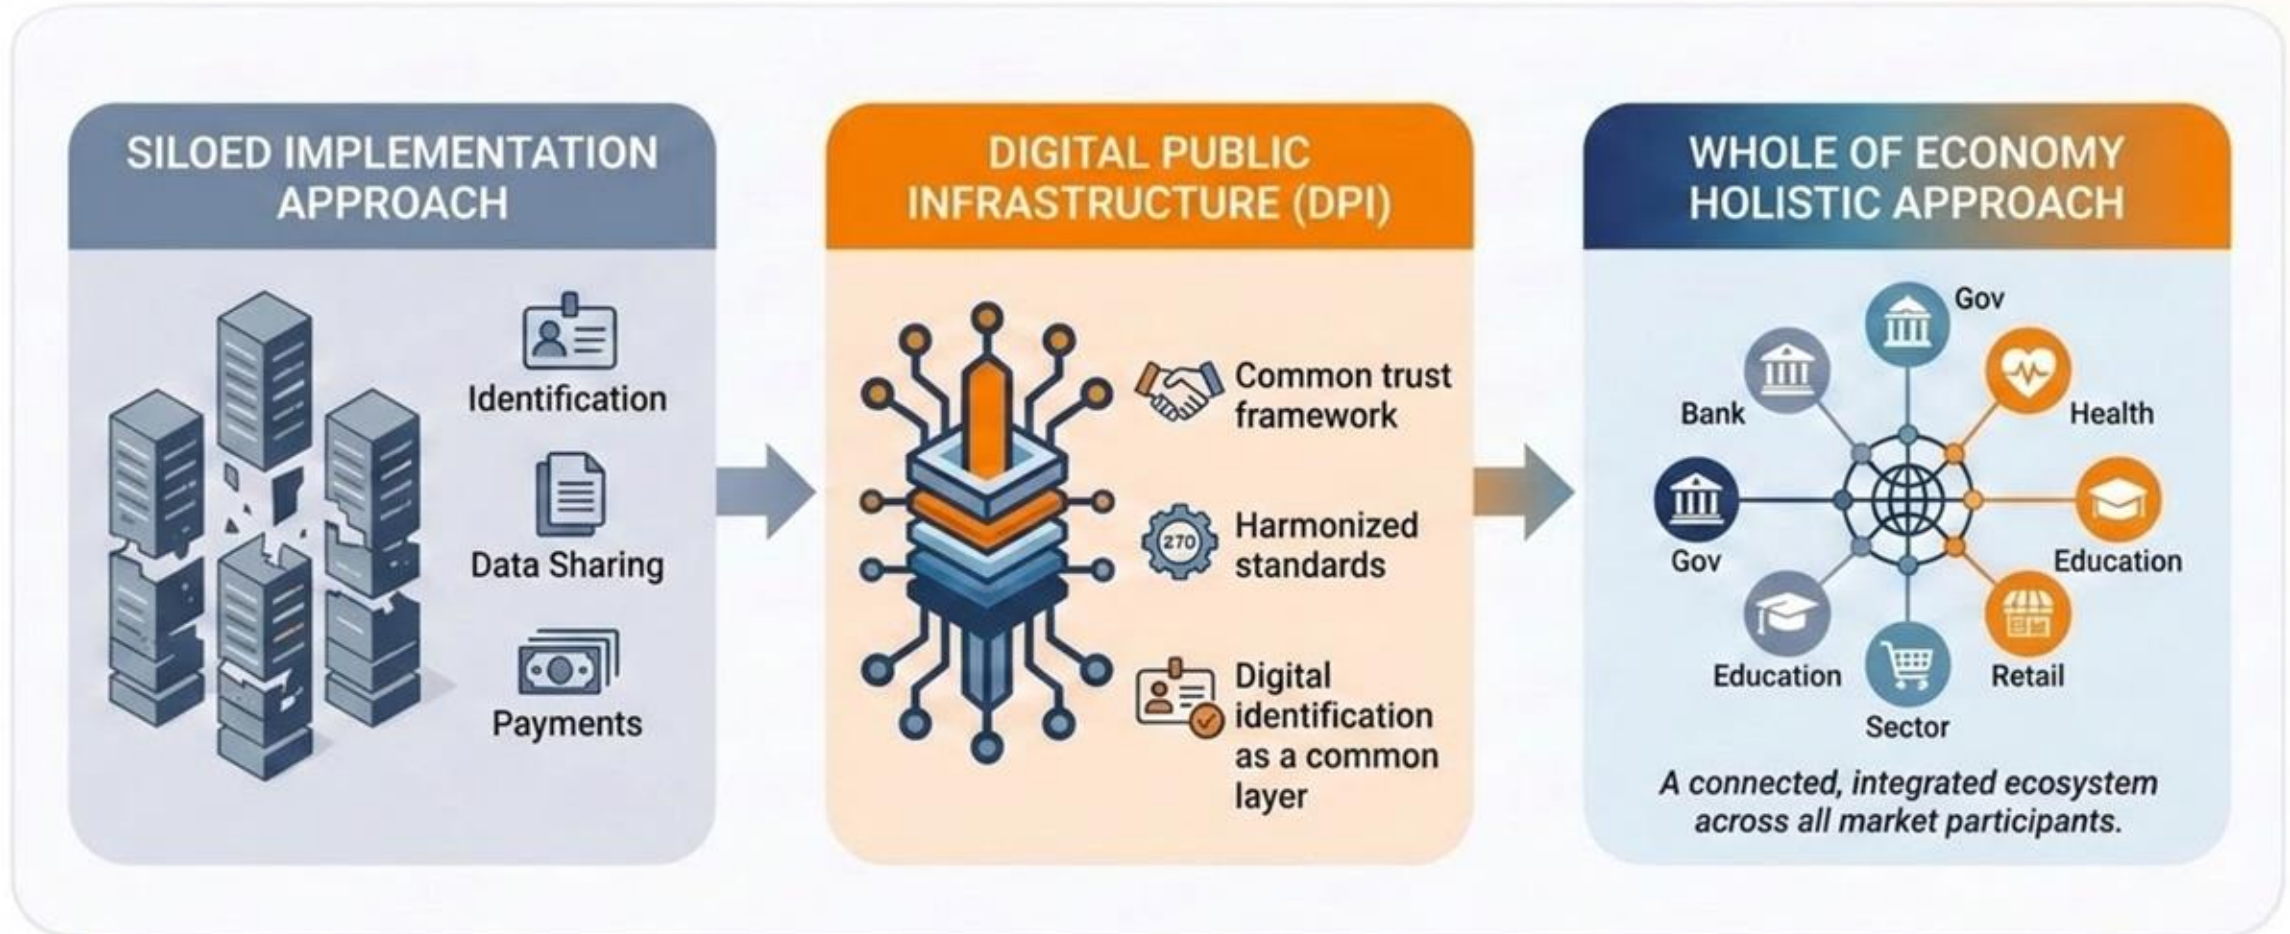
SILOED IMPLEMENTATION APPROACH

Identification

Data Sharing

Payments

DIGITAL PUBLIC INFRASTRUCTURE (DPI)

Common trust framework

270

Harmonized standards

Digital identification as a common layer

WHOLE OF ECONOMY HOLISTIC APPROACH

Gov

Bank

Health

Gov

Education

Education

Retail

Sector

A connected, integrated ecosystem across all market participants.